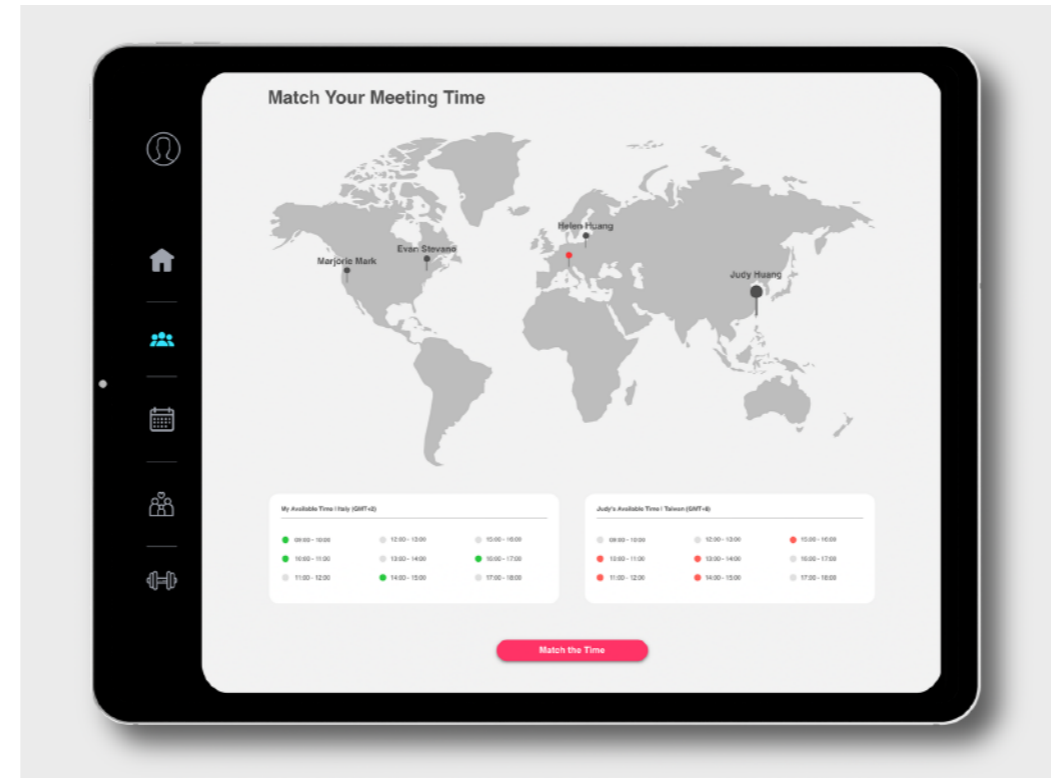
Match Your Meeting Time

Marjorie Mark
Evan Stevano
Helen Huang
Judy Huang

My Available Time | Italy (GMT+2)

09:00 - 10:00
10:00 - 11:00
11:00 - 12:00
12:00 - 13:00
13:00 - 14:00
14:00 - 15:00
15:00 - 16:00
16:00 - 17:00
17:00 - 18:00

Judy's Available Time | Taiwan (GMT+8)

09:00 - 10:00
10:00 - 11:00
11:00 - 12:00
12:00 - 13:00
13:00 - 14:00
14:00 - 15:00
15:00 - 16:00
16:00 - 17:00
17:00 - 18:00

Match the Time